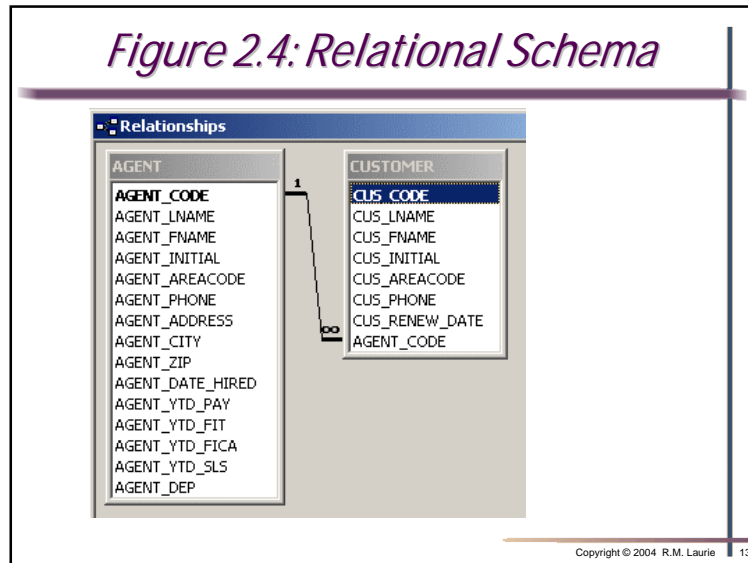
Figure 2.4: Relational Schema

Relationships

AGENT
AGENT_CODE
AGENT_LNAME
AGENT_FNAME
AGENT_INITIAL
AGENT_AREACODE
AGENT_PHONE
AGENT_ADDRESS
AGENT_CITY
AGENT_ZIP
AGENT_DATE_HIRED
AGENT_YTD_PAY
AGENT_YTD_FIT
AGENT_YTD_FICA
AGENT_YTD_SLS
AGENT_DEP

1

∞

CUSTOMER
CUS_CODE
CUS_LNAME
CUS_FNAME
CUS_INITIAL
CUS_AREACODE
CUS_PHONE
CUS_RENEW_DATE
AGENT_CODE

Copyright © 2004 R.M. Laurie 13